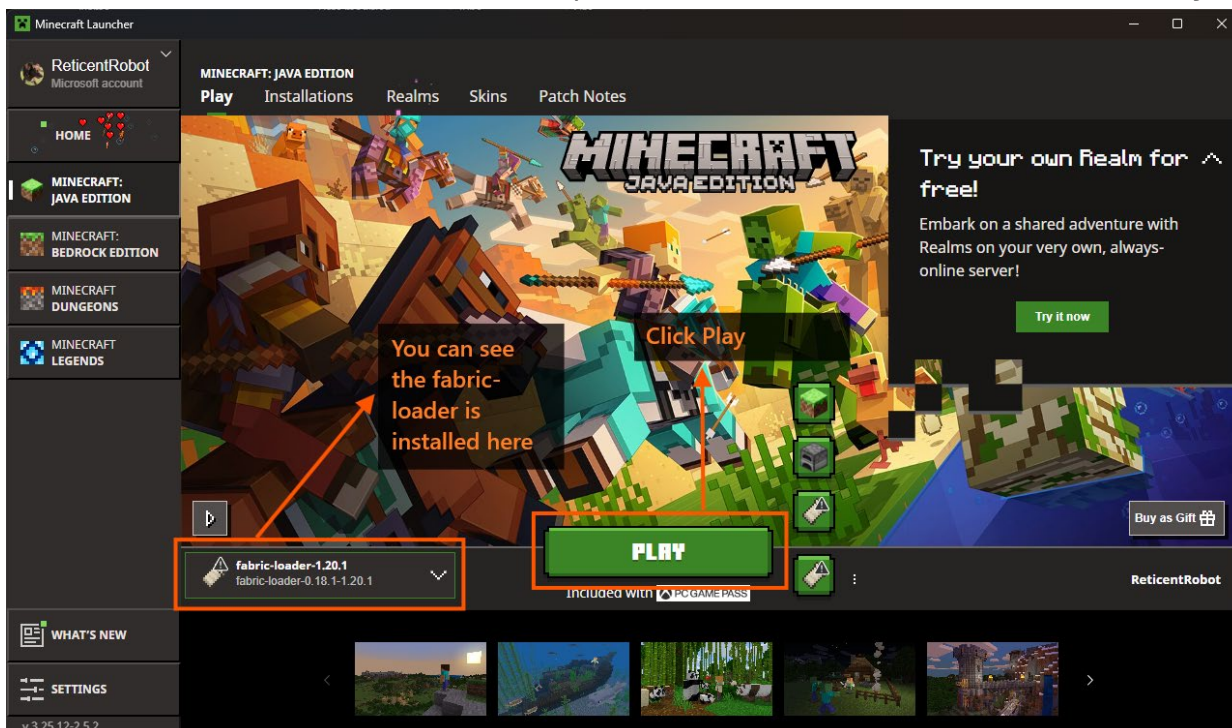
Minecraft Launcher

ReticentRobot
Microsoft account

HOME

MINECRAFT: JAVA EDITION

MINECRAFT: BEDROCK EDITION

MINECRAFT DUNGEONS

MINECRAFT LEGENDS

MINECRAFT: JAVA EDITION
Play Installations Realms Skins Patch Notes

MINECRAFT JAVA EDITION

Try your own Realm for free!

Embark on a shared adventure with Realms on your very own, always-online server!

Try it now

You can see the fabric-loader is installed here

Click Play

Buy as Gift

fabric-loader-1.20.1
fabric-loader-0.18.1-1.20.1

PLAY

Included with PC GAME PASS

ReticentRobot

WHAT'S NEW

SETTINGS

v.3.25.12-2.5.2